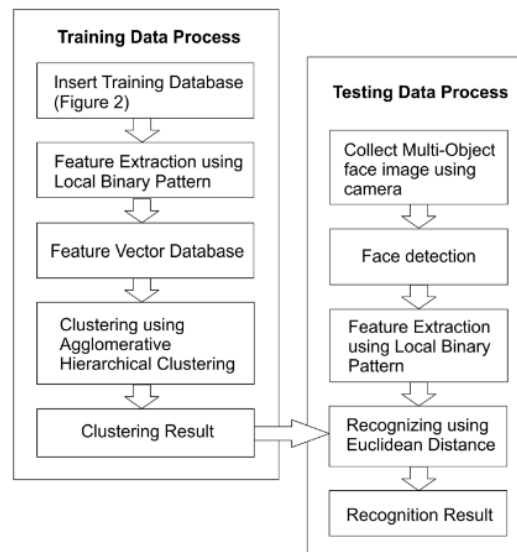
Training Data Process

Insert Training Database (Figure 2)

Feature Extraction using Local Binary Pattern

Feature Vector Database

Clustering using Agglomerative Hierarchical Clustering

Clustering Result

Testing Data Process

Collect Multi-Object face image using camera

Face detection

Feature Extraction using Local Binary Pattern

Recognizing using Euclidean Distance

Recognition Result